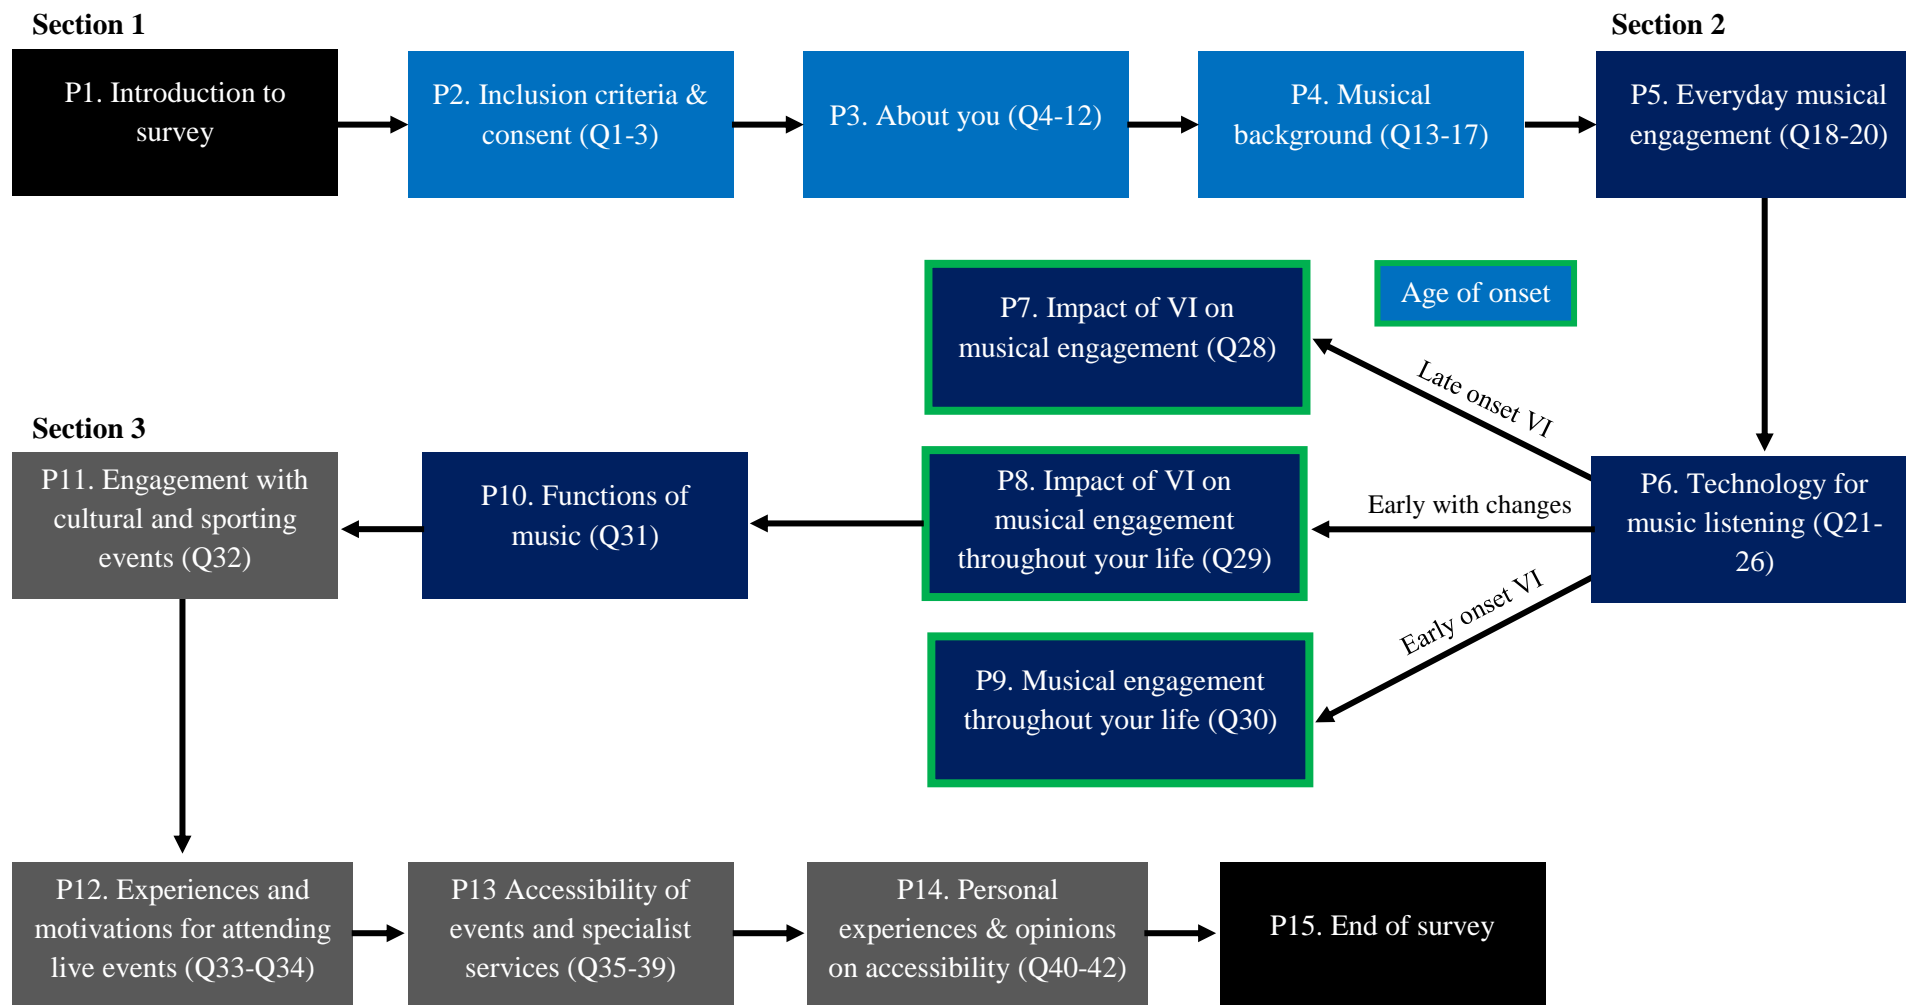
Section 1

P1. Introduction to survey

P2. Inclusion criteria & consent (Q1-3)

P3. About you (Q4-12)

P4. Musical background (Q13-17)

Section 2

P5. Everyday musical engagement (Q18-20)

Age of onset

P7. Impact of VI on musical engagement (Q28)

Late onset VI

P6. Technology for music listening (Q21-26)

Early with changes

P8. Impact of VI on musical engagement throughout your life (Q29)

Early onset VI

P9. Musical engagement throughout your life (Q30)

Section 3

P11. Engagement with cultural and sporting events (Q32)

P10. Functions of music (Q31)

P12. Experiences and motivations for attending live events (Q33-Q34)

P13 Accessibility of events and specialist services (Q35-39)

P14. Personal experiences & opinions on accessibility (Q40-42)

P15. End of survey